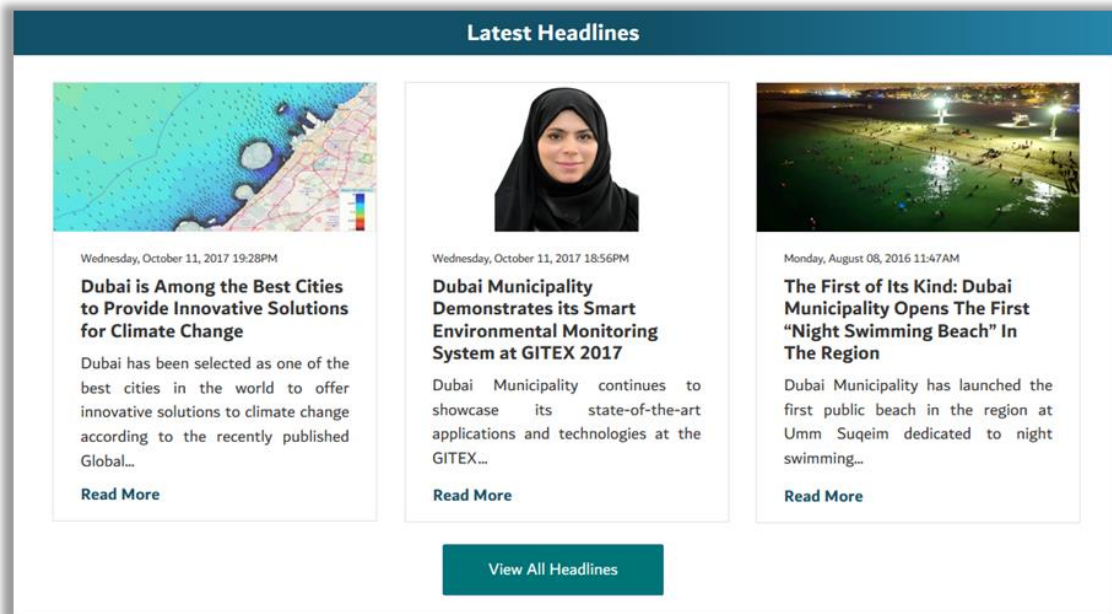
Latest Headlines

Wednesday, October 11, 2017 19:28PM

Dubai is Among the Best Cities to Provide Innovative Solutions for Climate Change

Dubai has been selected as one of the best cities in the world to offer innovative solutions to climate change according to the recently published Global...

Read More

Wednesday, October 11, 2017 18:56PM

Dubai Municipality Demonstrates its Smart Environmental Monitoring System at GITEX 2017

Dubai Municipality continues to showcase its state-of-the-art applications and technologies at the GITEX...

Read More

Monday, August 08, 2016 11:47AM

The First of Its Kind: Dubai Municipality Opens The First "Night Swimming Beach" In The Region

Dubai Municipality has launched the first public beach in the region at Umm Suqeim dedicated to night swimming...

Read More

View All Headlines